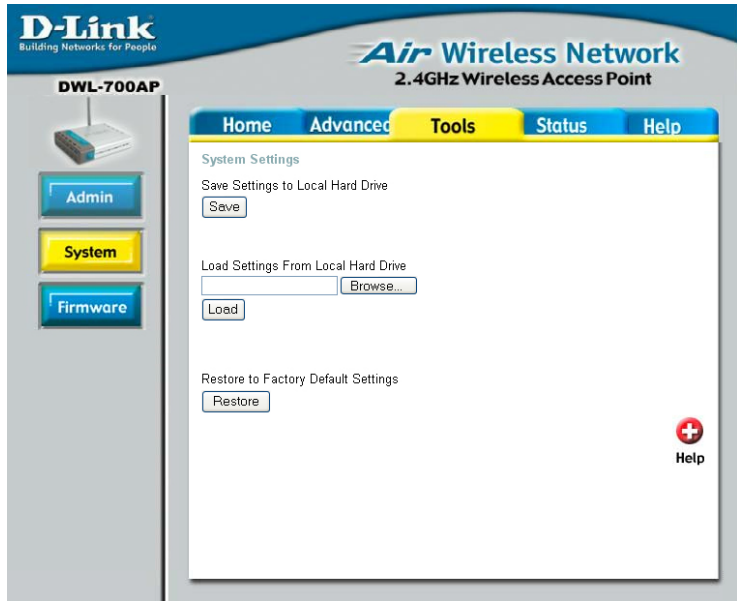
D-Link
Building Networks for People

Air Wireless Network
2.4GHz Wireless Access Point

DWL-700AP

Home
Advanced
Tools
Status
Help

Admin
System
Firmware

System Settings

Save Settings to Local Hard Drive
Save

Load Settings From Local Hard Drive
Browse...
Load

Restore to Factory Default Settings
Restore

Help